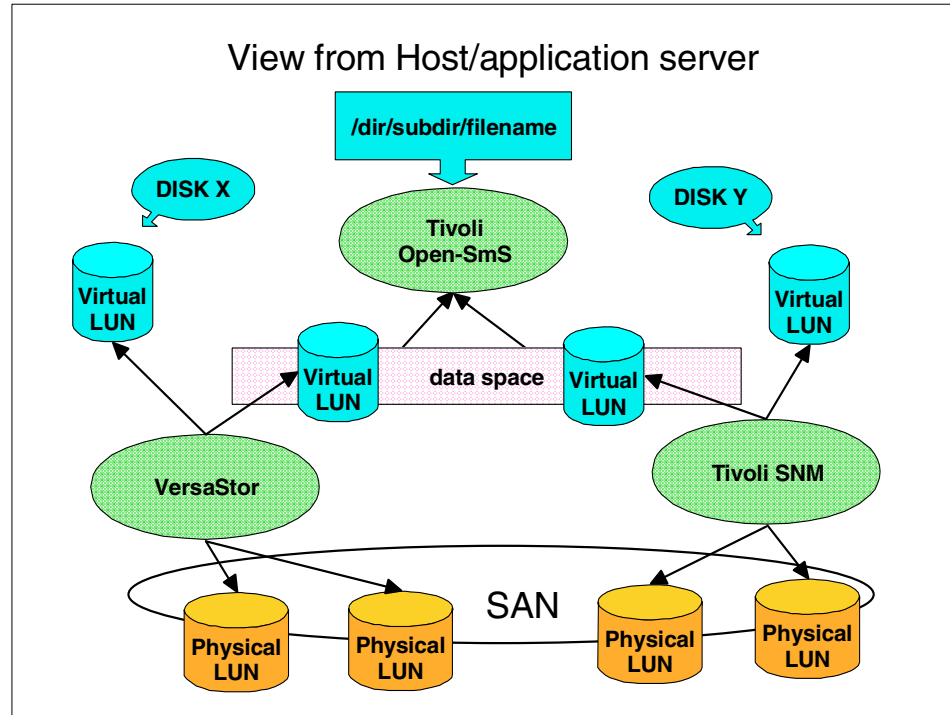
View from Host/application server

/dir/subdir/filename

DISK X

Tivoli Open-SmS

DISK Y

Virtual LUN

Virtual LUN

Virtual LUN

data space

Virtual LUN

VersaStor

Tivoli SNM

SAN

Physical LUN

Physical LUN

Physical LUN

Physical LUN